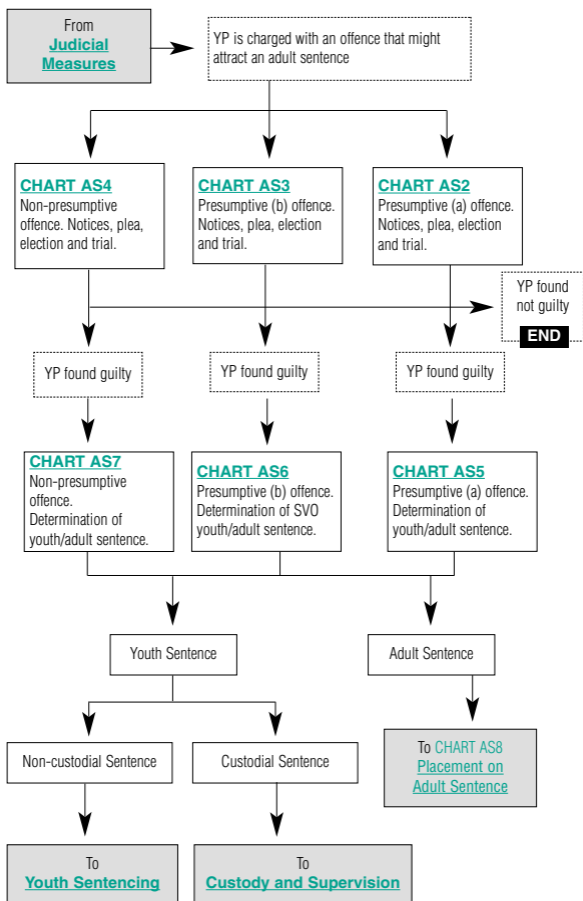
From
Judicial Measures

YP is charged with an offence that might attract an adult sentence

CHART AS4
Non-presumptive offence. Notices, plea, election and trial.

CHART AS3
Presumptive (b) offence. Notices, plea, election and trial.

CHART AS2
Presumptive (a) offence. Notices, plea, election and trial.

YP found not guilty
END

YP found guilty

YP found guilty

YP found guilty

CHART AS7
Non-presumptive offence. Determination of youth/adult sentence.

CHART AS6
Presumptive (b) offence. Determination of SVO youth/adult sentence.

CHART AS5
Presumptive (a) offence. Determination of youth/adult sentence.

Youth Sentence

Adult Sentence

Non-custodial Sentence

Custodial Sentence

To CHART AS8
Placement on Adult Sentence

To
Youth Sentencing

To
Custody and Supervision